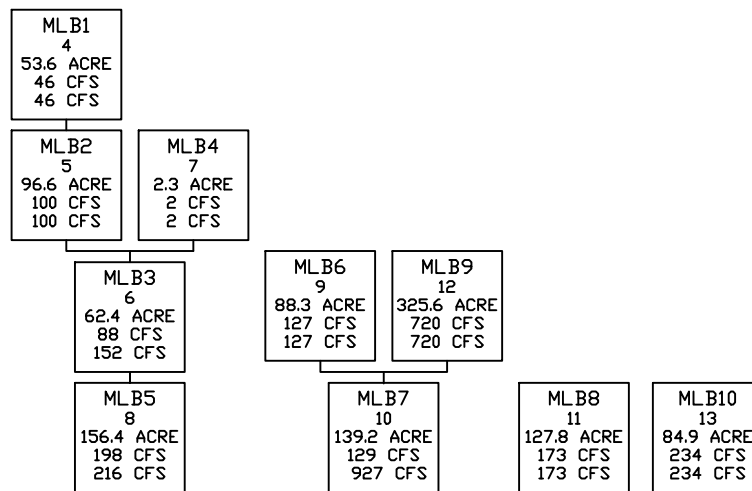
MLB1
4
53.6 ACRE
46 CFS
46 CFS

MLB2
5
96.6 ACRE
100 CFS
100 CFS

MLB4
7
2.3 ACRE
2 CFS
2 CFS

MLB3
6
62.4 ACRE
88 CFS
152 CFS

MLB6
9
88.3 ACRE
127 CFS
127 CFS

MLB9
12
325.6 ACRE
720 CFS
720 CFS

MLB5
8
156.4 ACRE
198 CFS
216 CFS

MLB7
10
139.2 ACRE
129 CFS
927 CFS

MLB8
11
127.8 ACRE
173 CFS
173 CFS

MLB10
13
84.9 ACRE
234 CFS
234 CFS